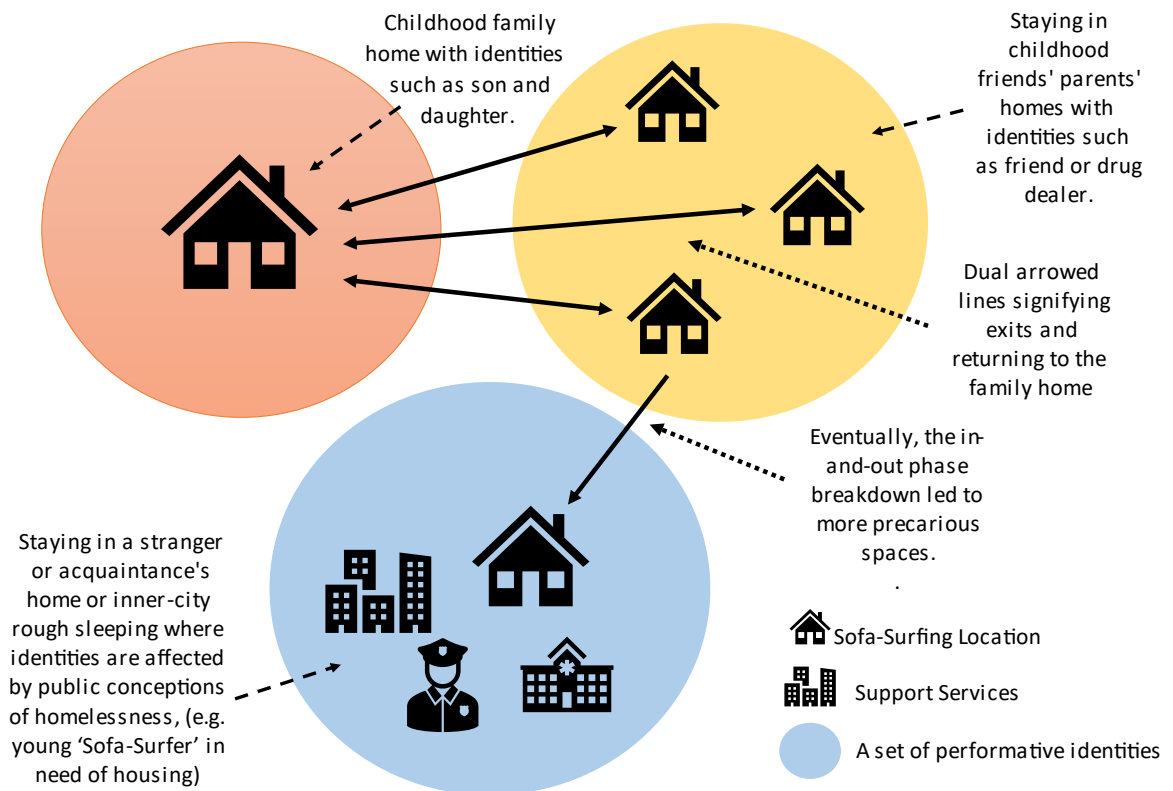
Childhood family home with identities such as son and daughter.

Staying in childhood friends' parents' homes with identities such as friend or drug dealer.

Dual arrowed lines signifying exits and returning to the family home

Eventually, the in-and-out phase breakdown led to more precarious spaces.
.

Staying in a stranger or acquaintance's home or inner-city rough sleeping where identities are affected by public conceptions of homelessness, (e.g. young 'Sofa-Surfer' in need of housing)

Sofa-Surfing Location

Support Services

A set of performative identities